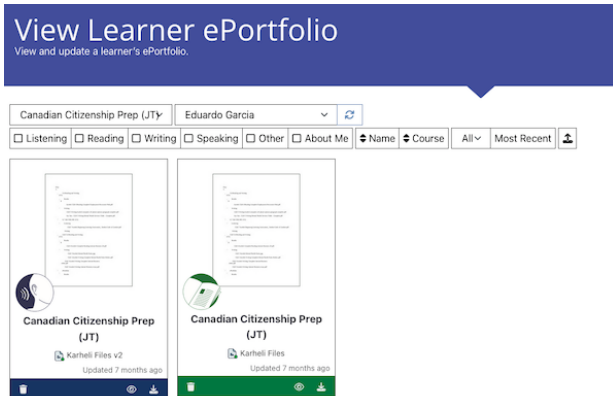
View Learner ePortfolio
View and update a learner's ePortfolio.

Canadian Citizenship Prep (JT)
Eduardo Garcia

☐ Listening ☐ Reading ☐ Writing ☐ Speaking ☐ Other ☐ About Me
Name
Course
All
Most Recent

Canadian Citizenship Prep (JT)
Karheli Files v2
Updated 7 months ago

Canadian Citizenship Prep (JT)
Karheli Files
Updated 7 months ago